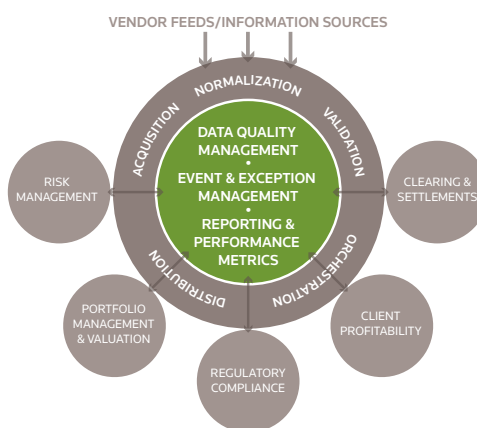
VENDOR FEEDS/INFORMATION SOURCES

NORMALIZATION
VALIDATION
ORCHESTRATION
DISTRIBUTION
ACQUISITION

DATA QUALITY MANAGEMENT
•
EVENT & EXCEPTION MANAGEMENT
•
REPORTING & PERFORMANCE METRICS

RISK MANAGEMENT

CLEARING & SETTLEMENTS

PORTFOLIO MANAGEMENT & VALUATION

CLIENT PROFITABILITY

REGULATORY COMPLIANCE